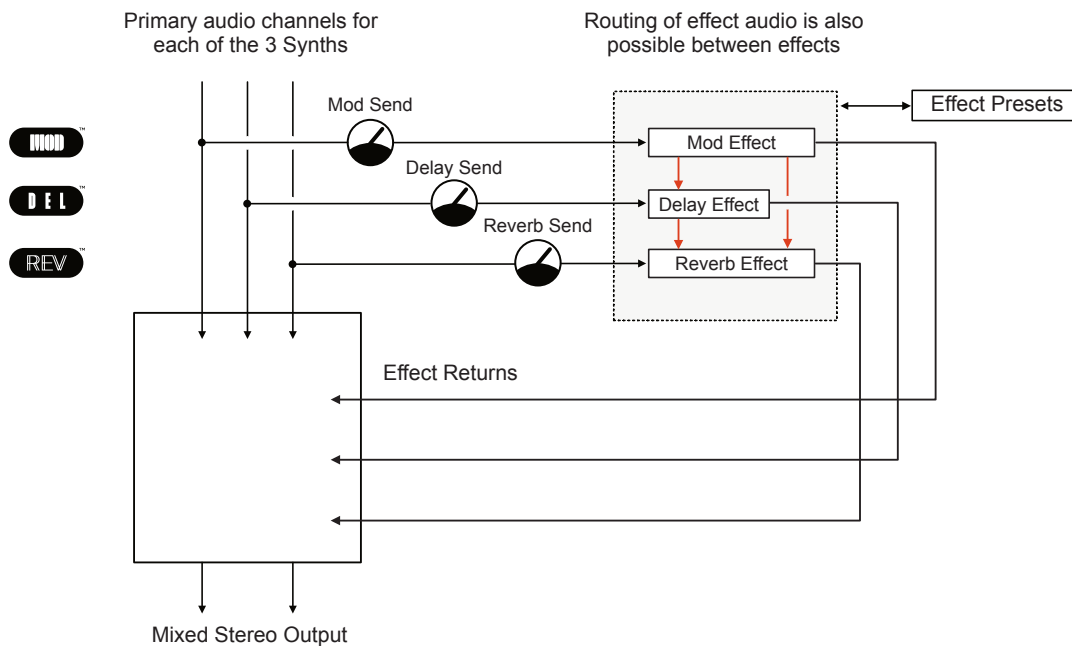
Primary audio channels for each of the 3 Synths

Routing of effect audio is also possible between effects

Effect Presets

MOD™

DEL™

REV™

Mod Send

Delay Send

Reverb Send

Mod Effect

Delay Effect

Reverb Effect

Effect Returns

Mixed Stereo Output